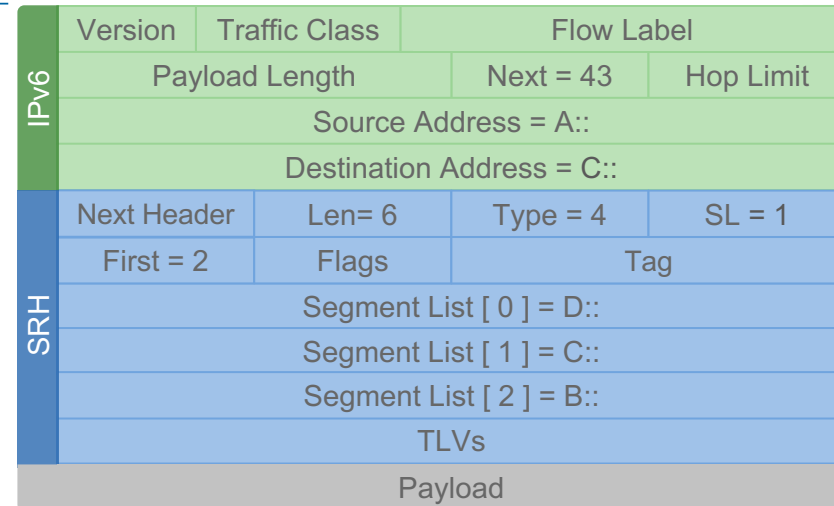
IPv6

| Version | Traffic Class | Flow Label | |
|---|---|---|---|
| Payload Length | | Next = 43 | Hop Limit |
| Source Address = A:: | | | |
| Destination Address = C:: | | | |

SRH

| Next Header | Len= 6 | Type = 4 | SL = 1 |
|---|---|---|---|
| First = 2 | Flags | Tag | |
| Segment List [ 0 ] = D:: | | | |
| Segment List [ 1 ] = C:: | | | |
| Segment List [ 2 ] = B:: | | | |
| TLVs | | | |

Payload